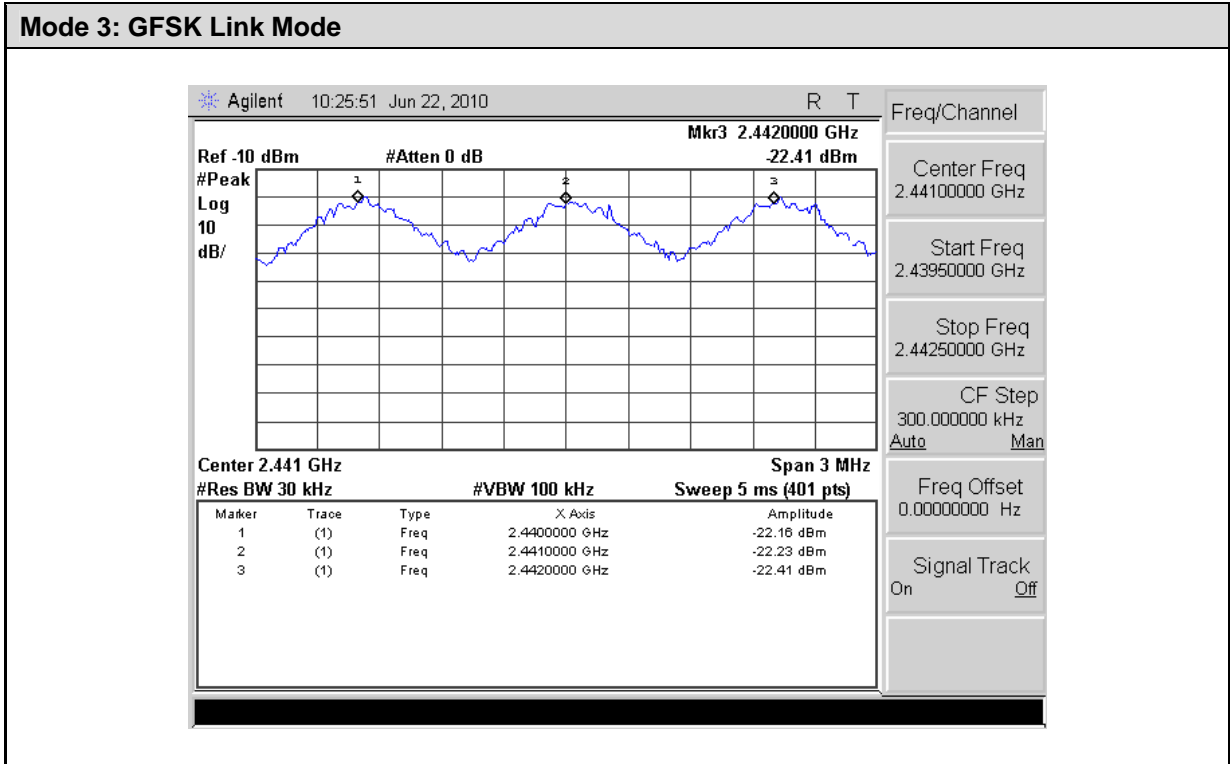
Mode 3: GFSK Link Mode

Agilent 10:25:51 Jun 22, 2010 R T

Mkr3 2.4420000 GHz

Ref -10 dBm #Atten 0 dB -22.41 dBm

#Peak
Log
10
dB/

1 2 3

Center 2.441 GHz Span 3 MHz
#Res BW 30 kHz #VBW 100 kHz Sweep 5 ms (401 pts)

| Marker | Trace | Type | X Axis | Amplitude |
|---|---|---|---|---|
| 1 | (1) | Freq | 2.4400000 GHz | -22.16 dBm |
| 2 | (1) | Freq | 2.4410000 GHz | -22.23 dBm |
| 3 | (1) | Freq | 2.4420000 GHz | -22.41 dBm |

Freq/Channel

Center Freq
2.44100000 GHz

Start Freq
2.43950000 GHz

Stop Freq
2.44250000 GHz

CF Step
300.000000 kHz
Auto Man

Freq Offset
0.00000000 Hz

Signal Track
On Off